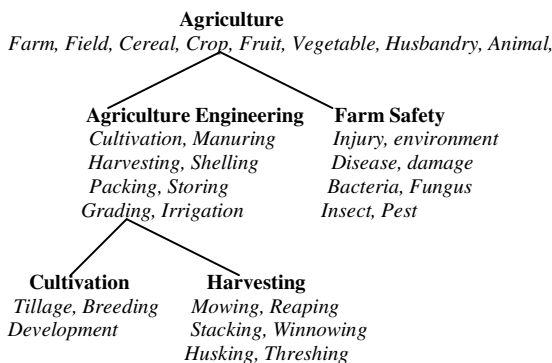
Agriculture
Farm, Field, Cereal, Crop, Fruit, Vegetable, Husbandry, Animal,

Agriculture Engineering
Cultivation, Manuring
Harvesting, Shelling
Packing, Storing
Grading, Irrigation

Farm Safety
Injury, environment
Disease, damage
Bacteria, Fungus
Insect, Pest

Cultivation
Tillage, Breeding
Development

Harvesting
Mowing, Reaping
Stacking, Winnowing
Husking, Threshing